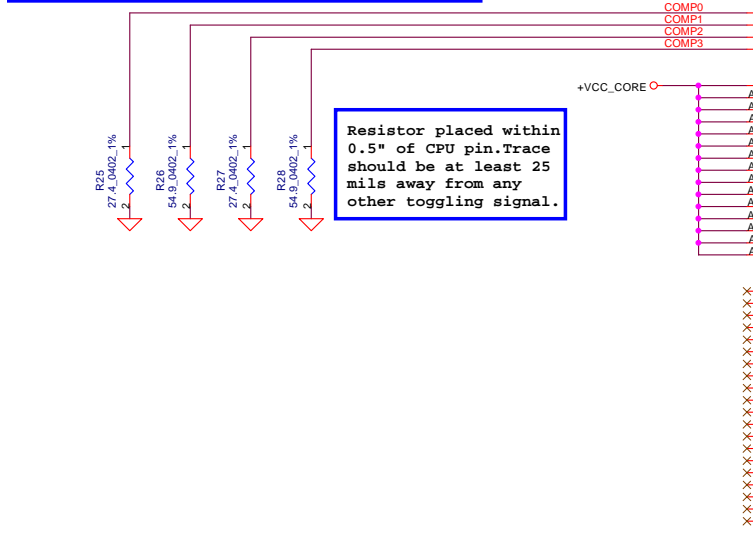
COMP0
COMP1
COMP2
COMP3

+VCC_CORE

R25
27.4_0402_1%
1
2

R26
54.9_0402_1%
1
2

R27
27.4_0402_1%
1
2

R28
54.9_0402_1%
1
2

Resistor placed within 0.5" of CPU pin.Trace should be at least 25 mils away from any other toggling signal.

A
A
A
A
A
A
A
A
A
A
A
A
A
A